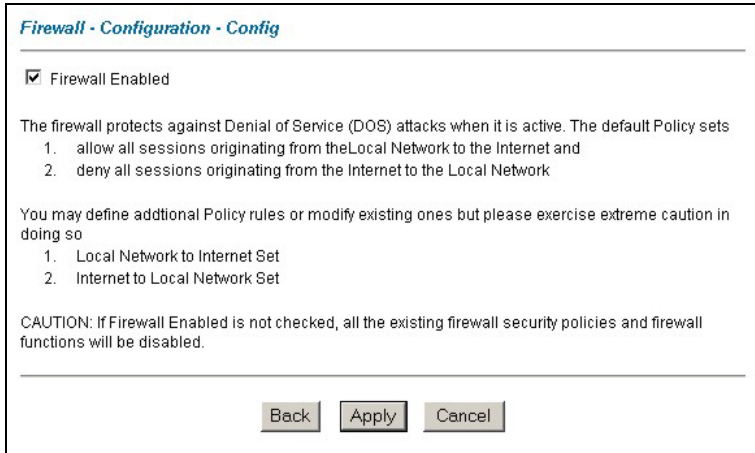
Firewall - Configuration - Config

☑ Firewall Enabled

The firewall protects against Denial of Service (DOS) attacks when it is active. The default Policy sets
1. allow all sessions originating from theLocal Network to the Internet and
2. deny all sessions originating from the Internet to the Local Network

You may define addtional Policy rules or modify existing ones but please exercise extreme caution in doing so
1. Local Network to Internet Set
2. Internet to Local Network Set

CAUTION: If Firewall Enabled is not checked, all the existing firewall security policies and firewall functions will be disabled.

Back Apply Cancel